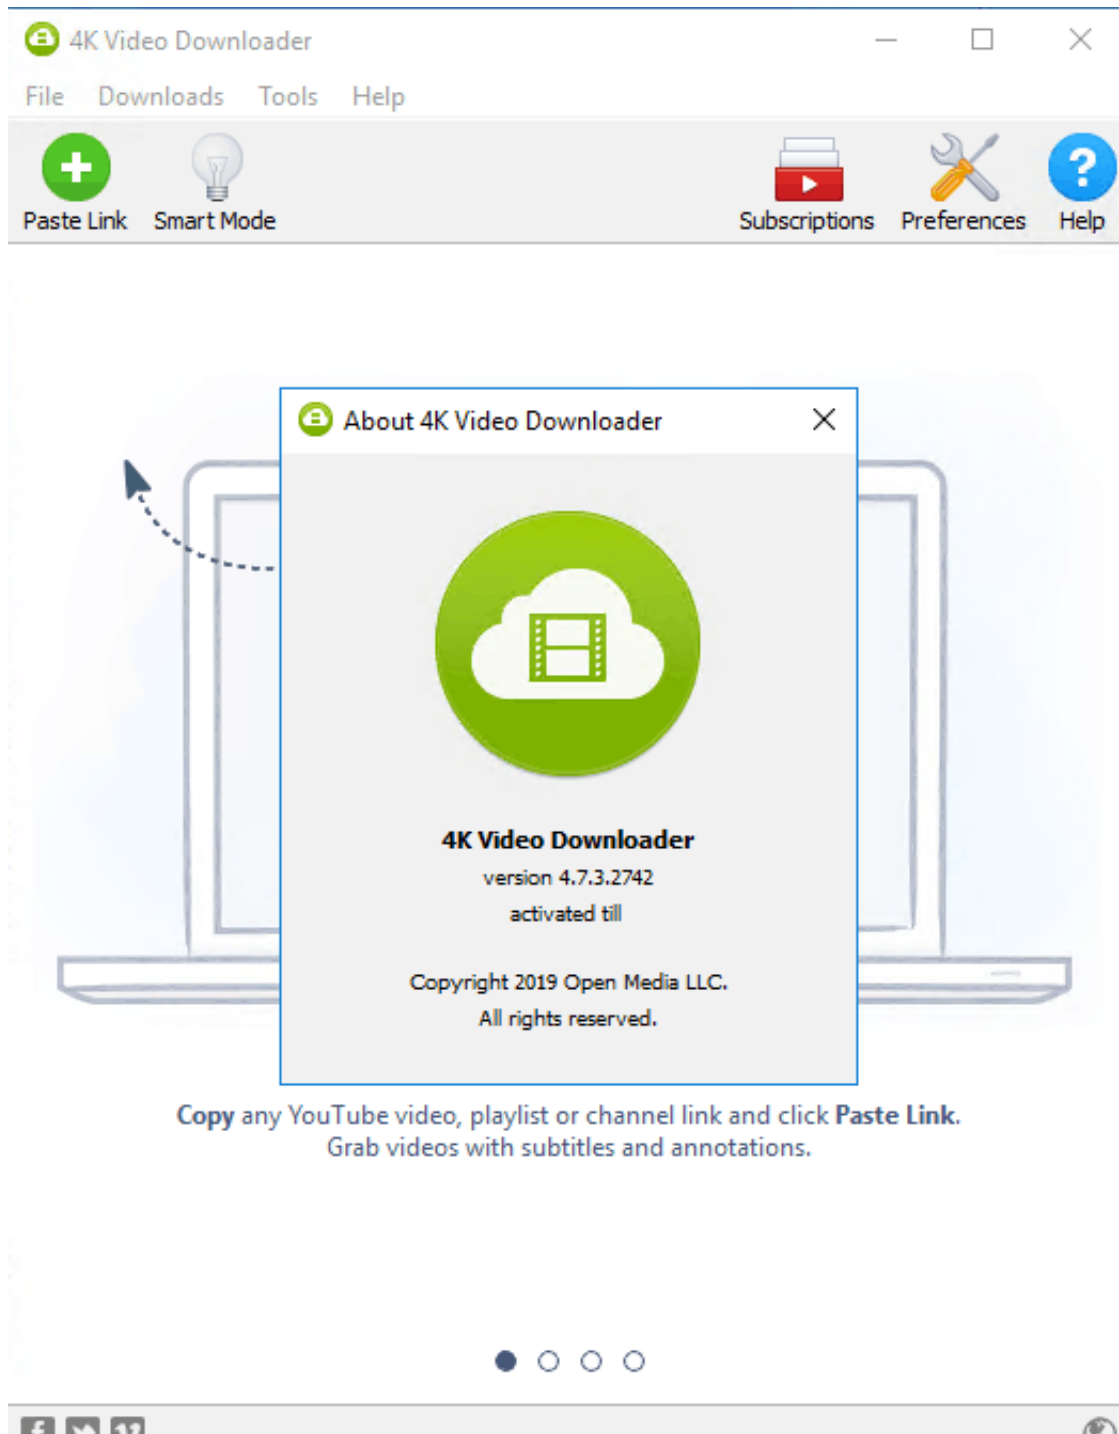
4K Video Downloader

File Downloads Tools Help

Paste Link Smart Mode Subscriptions Preferences Help

About 4K Video Downloader

4K Video Downloader
version 4.7.3.2742
activated till

Copyright 2019 Open Media LLC.
All rights reserved.

Copy any YouTube video, playlist or channel link and click Paste Link.
Grab videos with subtitles and annotations.